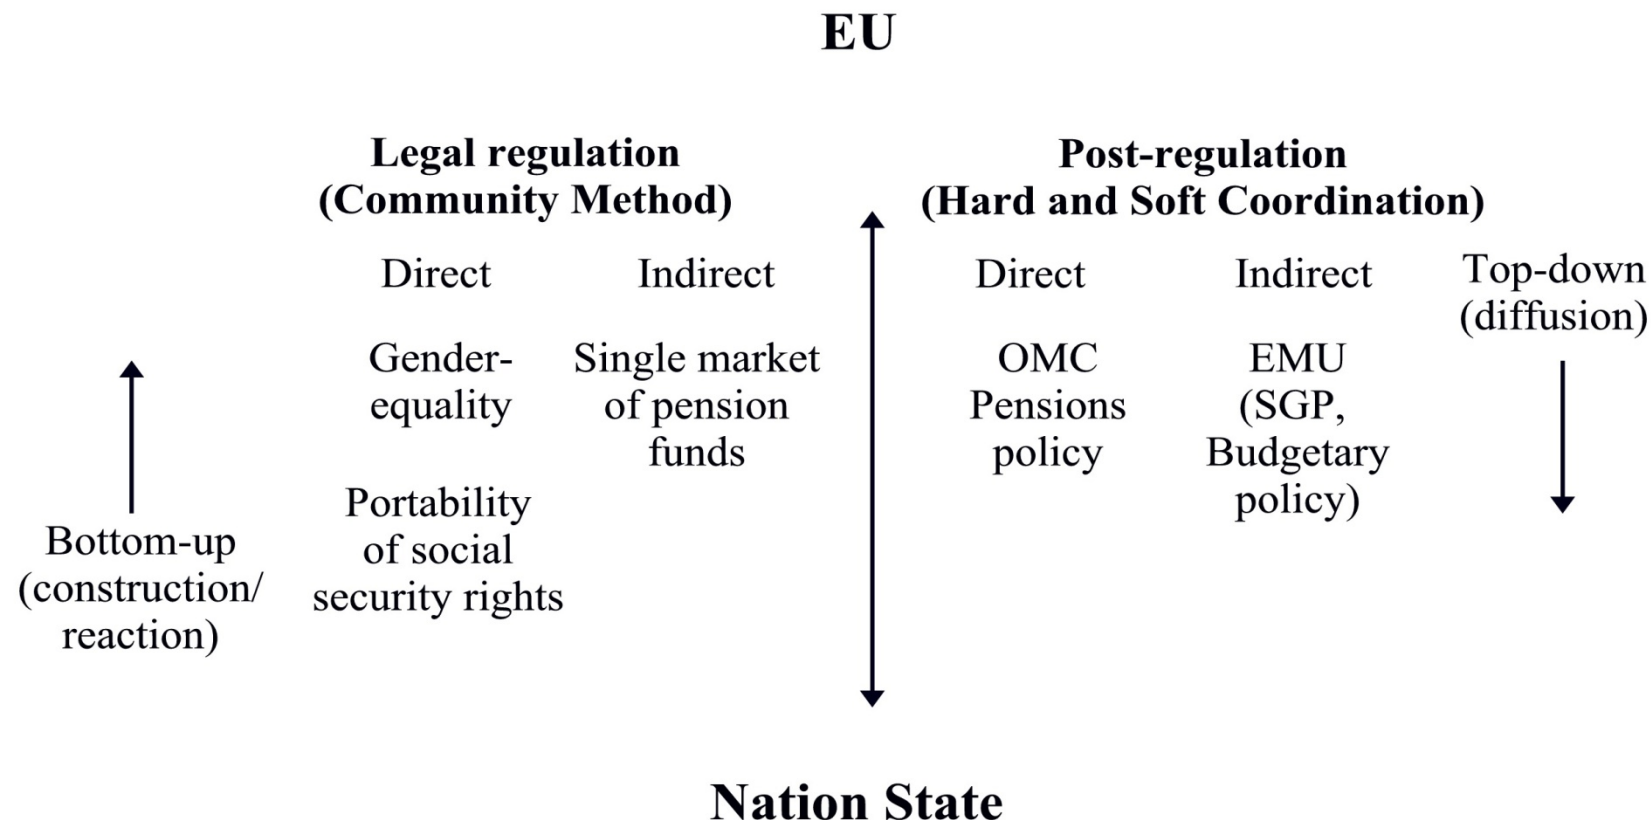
EU

Legal regulation
(Community Method)

Direct

Indirect

Gender-equality

Portability of social security rights

Single market of pension funds

Post-regulation
(Hard and Soft Coordination)

Direct

Indirect

OMC Pensions policy

EMU (SGP, Budgetary policy)

Top-down (diffusion)

Bottom-up (construction/ reaction)

Nation State